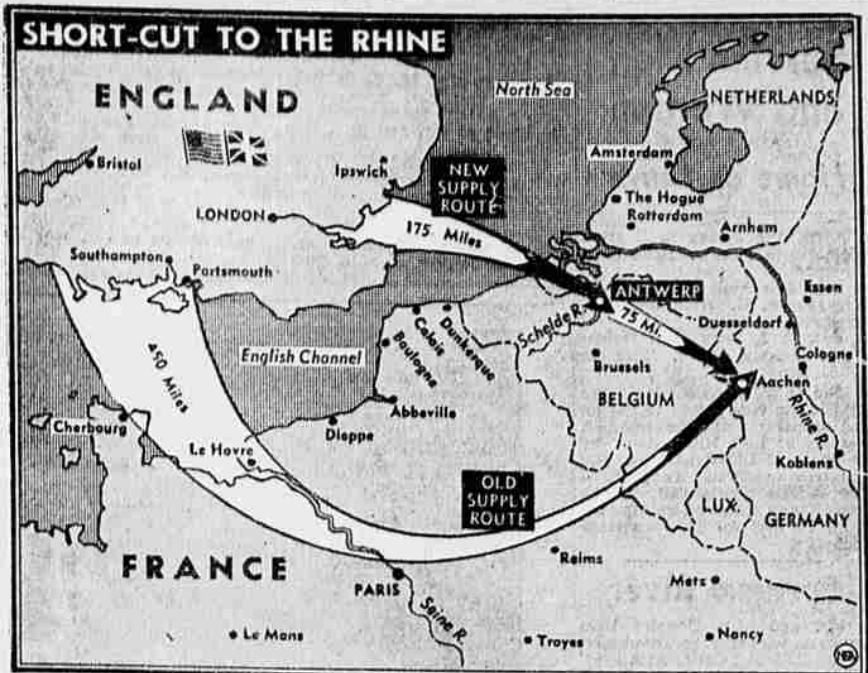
SHORT-CUT TO THE RHINE

ENGLAND

North Sea

NETHERLANDS

Bristol

Ipswich

NEW SUPPLY ROUTE

Amsterdam

The Hogue

Rotterdam

Arnhem

LONDON

175 Miles

Southampton

Portsmouth

ANTWERP

Essen

Schelde R.

75 Mi.

Duesseldorf

Calais

Dunkerque

Boulogne

Brussels

Cologne

English Channel

450 Miles

Aachen

BELGIUM

Rhine R.

Abbeville

Cherbourg

Dieppe

Le Havre

Koblenz

OLD SUPPLY ROUTE

LUX.

GERMANY

FRANCE

Reims

Mets

PARIS

Seine R.

Le Mans

Troyes

Nancy